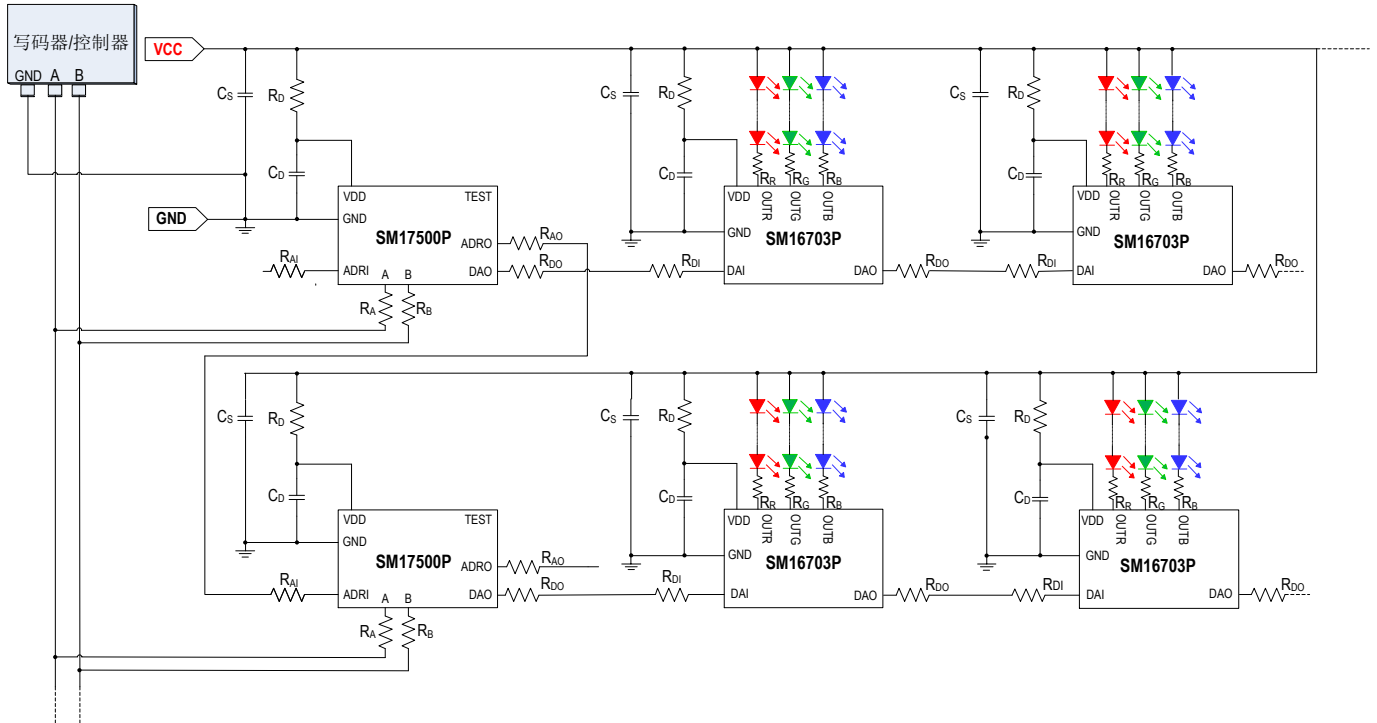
写码器/控制器
GND A B
VCC
GND

$C_S$ $R_D$ $C_D$
VDD TEST
GND
SM17500P
ADRO $R_{AO}$
$R_{AI}$ ADRI A B DAO $R_{DO}$
$R_A$ $R_B$

$C_S$ $R_D$ $C_D$
$R_R$ $R_G$ $R_B$
VDD OUTR OUTG OUTB
GND
SM16703P
$R_{DI}$ DAI DAO $R_{DO}$

$C_S$ $R_D$ $C_D$
$R_R$ $R_G$ $R_B$
VDD OUTR OUTG OUTB
GND
SM16703P
$R_{DI}$ DAI DAO $R_{DO}$

$C_S$ $R_D$ $C_D$
VDD TEST
GND
SM17500P
ADRO $R_{AO}$
$R_{AI}$ ADRI A B DAO $R_{DO}$
$R_A$ $R_B$

$C_S$ $R_D$ $C_D$
$R_R$ $R_G$ $R_B$
VDD OUTR OUTG OUTB
GND
SM16703P
$R_{DI}$ DAI DAO $R_{DO}$

$C_S$ $R_D$ $C_D$
$R_R$ $R_G$ $R_B$
VDD OUTR OUTG OUTB
GND
SM16703P
$R_{DI}$ DAI DAO $R_{DO}$